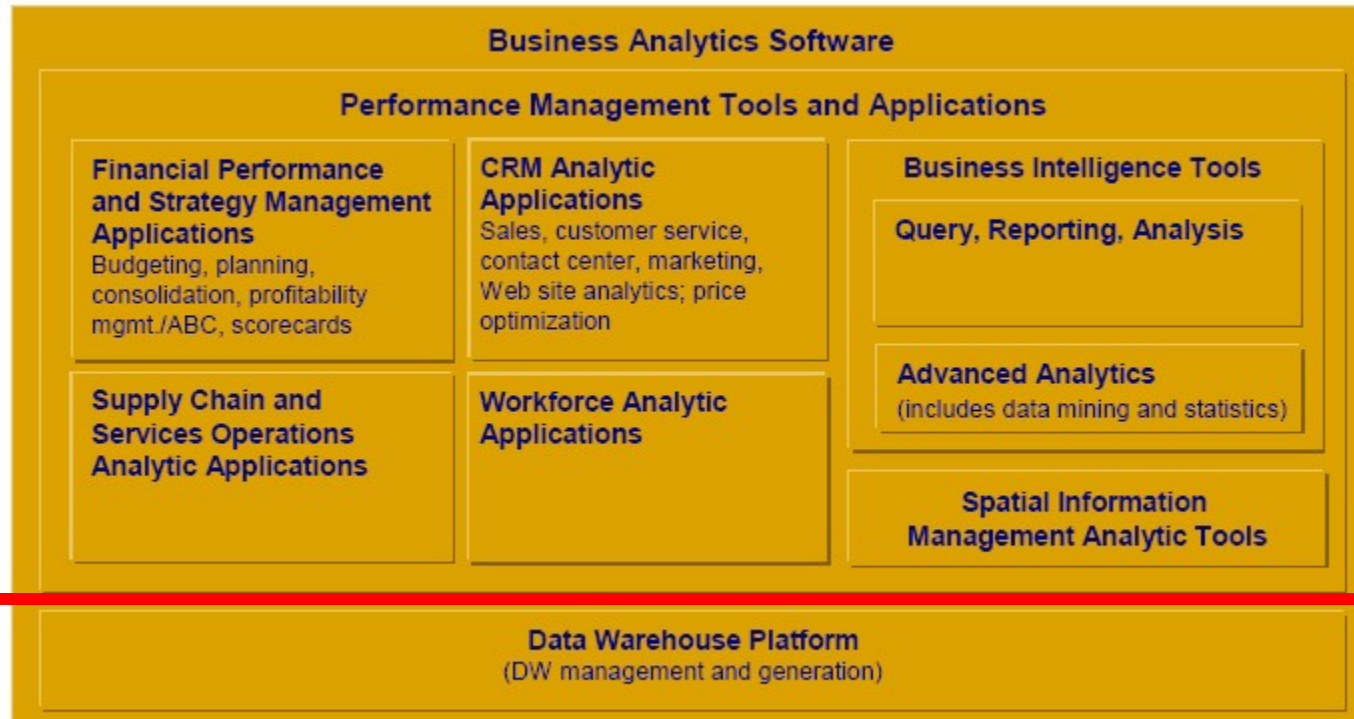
Business Analytics Software

Performance Management Tools and Applications

Financial Performance and Strategy Management Applications
Budgeting, planning, consolidation, profitability mgmt./ABC, scorecards

CRM Analytic Applications
Sales, customer service, contact center, marketing, Web site analytics; price optimization

Business Intelligence Tools

Query, Reporting, Analysis

Advanced Analytics
(includes data mining and statistics)

Supply Chain and Services Operations Analytic Applications

Workforce Analytic Applications

Spatial Information Management Analytic Tools

Data Warehouse Platform
(DW management and generation)